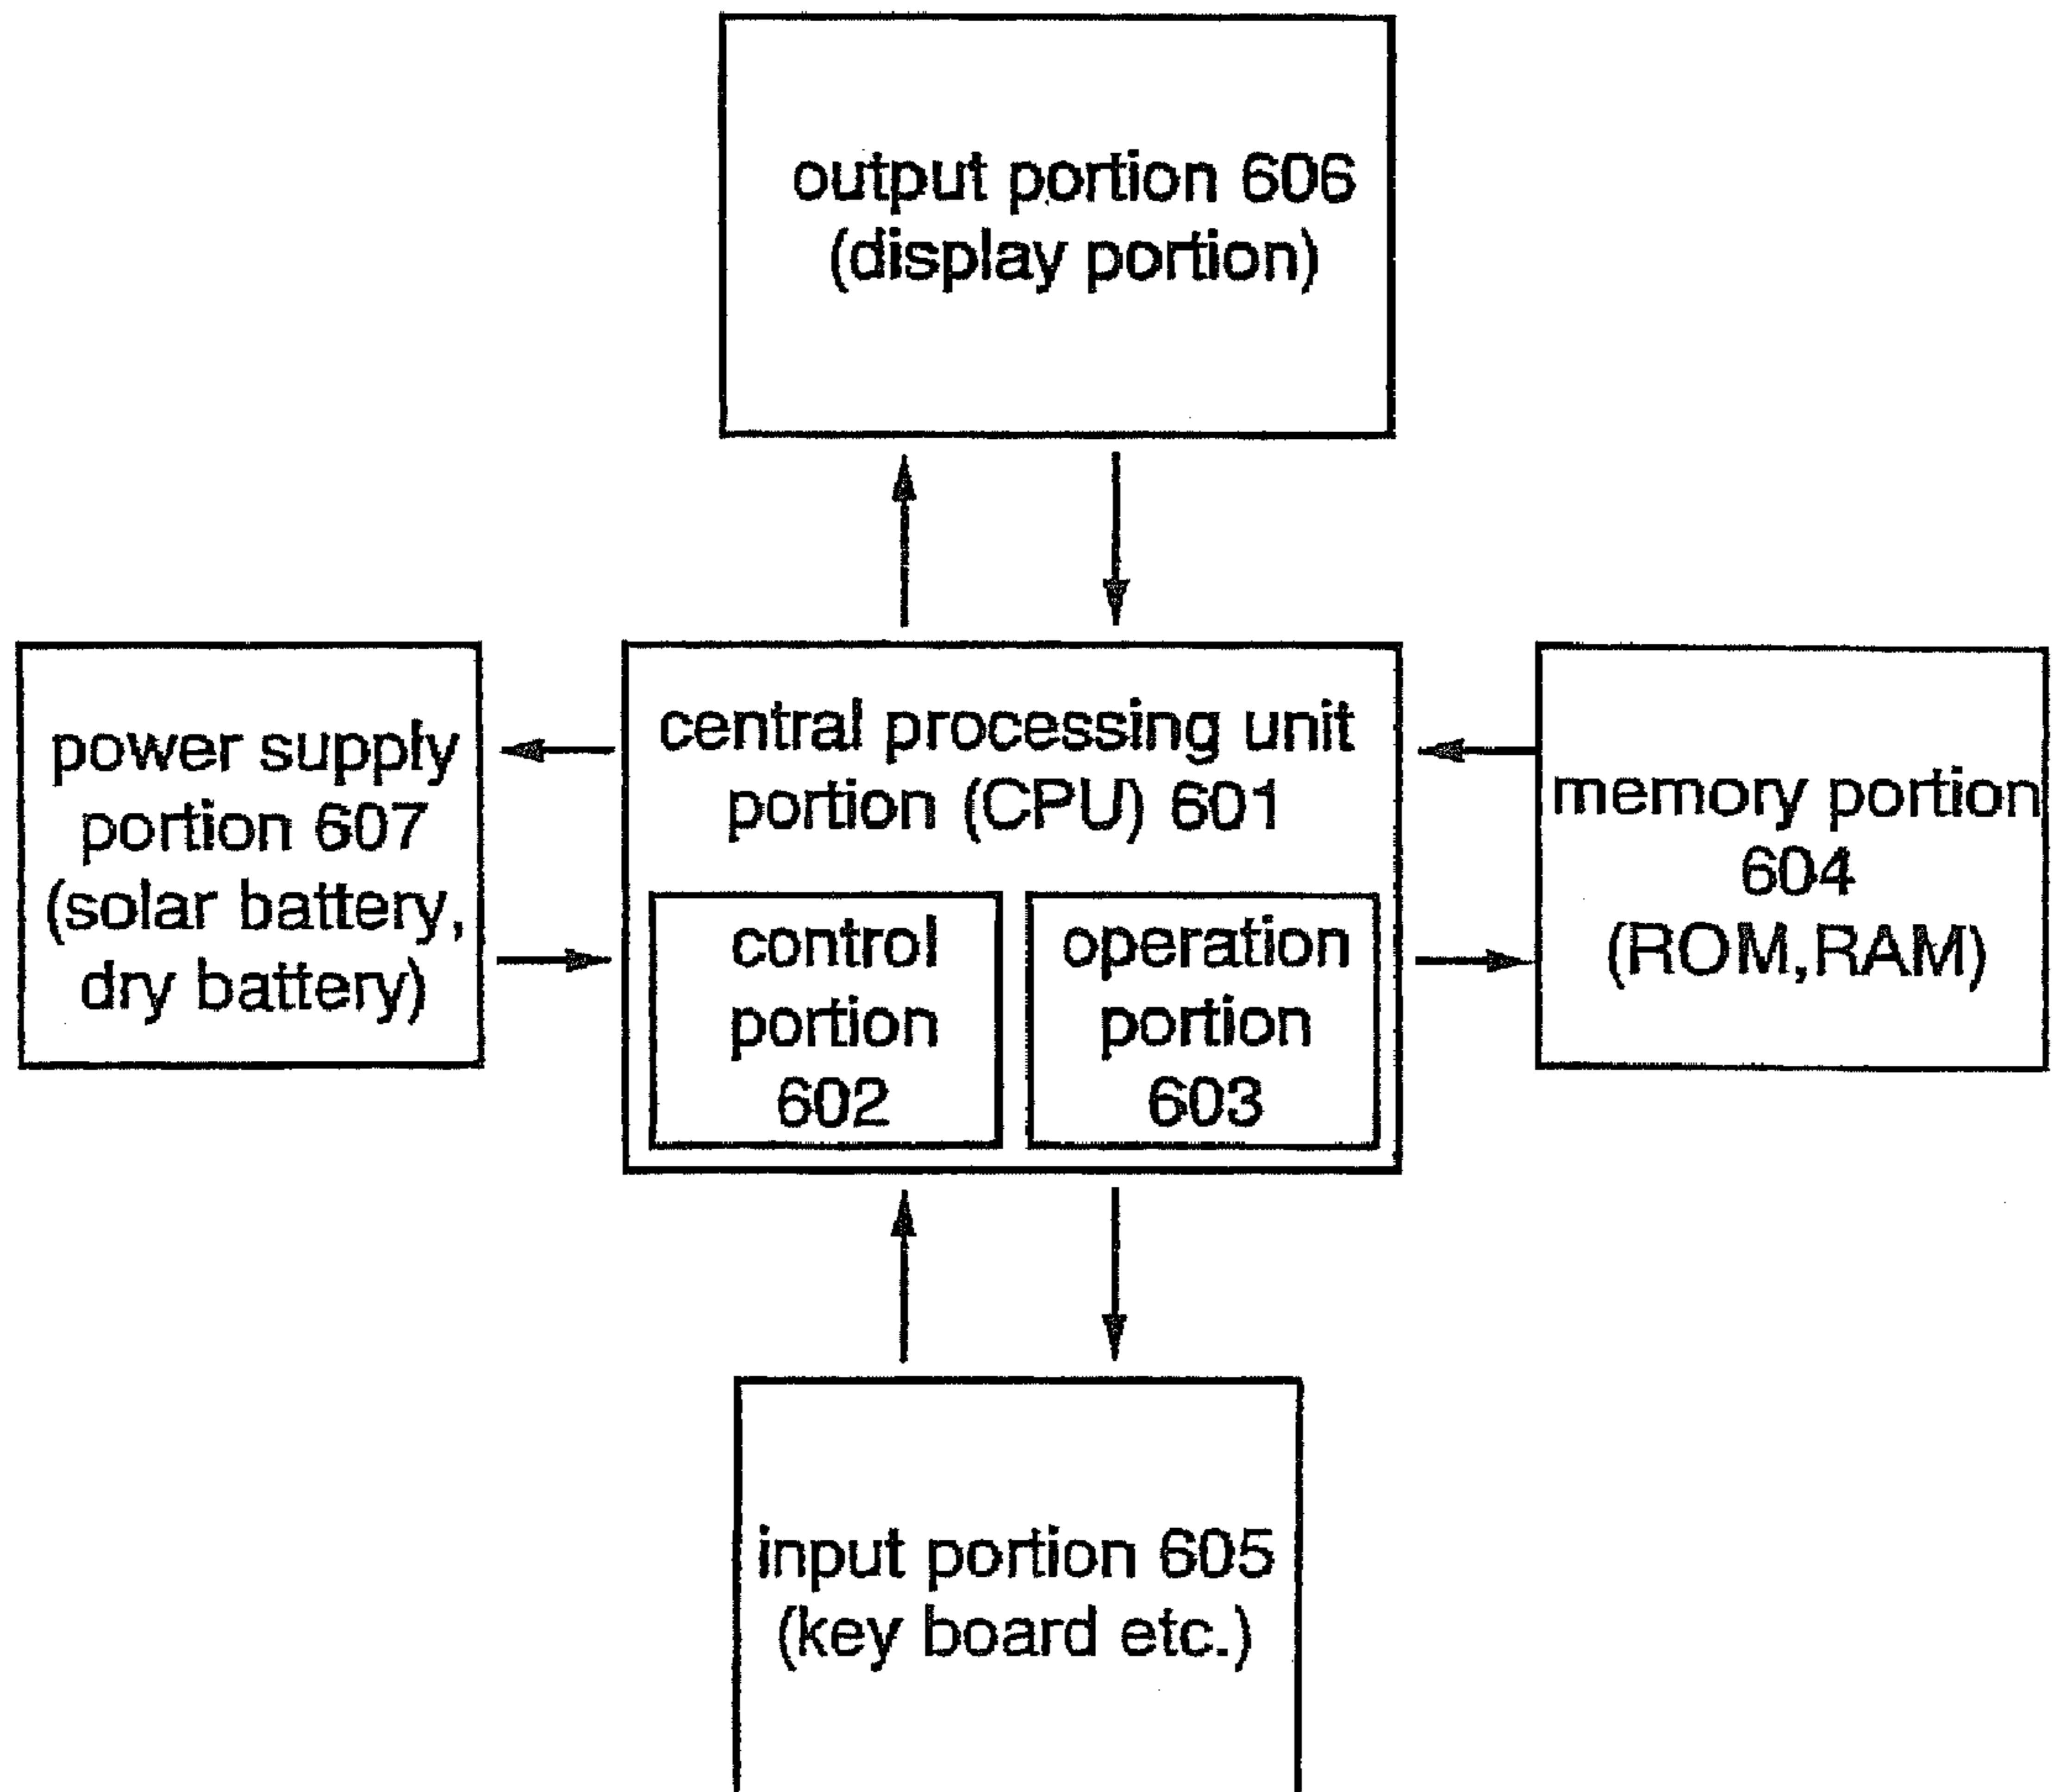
output portion 606
(display portion)

power supply
portion 607
(solar battery,
dry battery)

central processing unit
portion (CPU) 601

control
portion
602

operation
portion
603

memory portion
604
(ROM,RAM)

input portion 605
(key board etc.)